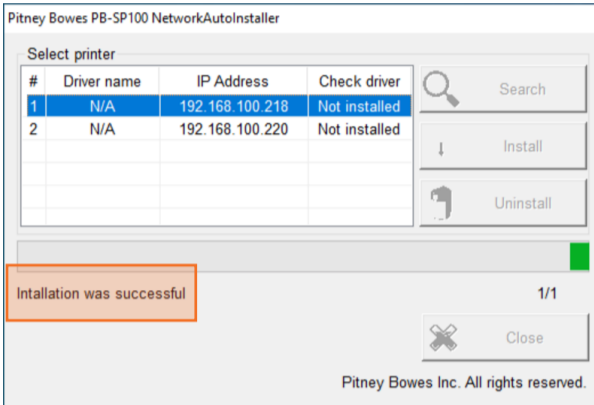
Pitney Bowes PB-SP100 NetworkAutoInstaller

Select printer

| # | Driver name | IP Address | Check driver |
|---|---|---|---|
| 1 | N/A | 192.168.100.218 | Not installed |
| 2 | N/A | 192.168.100.220 | Not installed |

Search

Install

Uninstall

Intallation was successful

1/1

Close

Pitney Bowes Inc. All rights reserved.